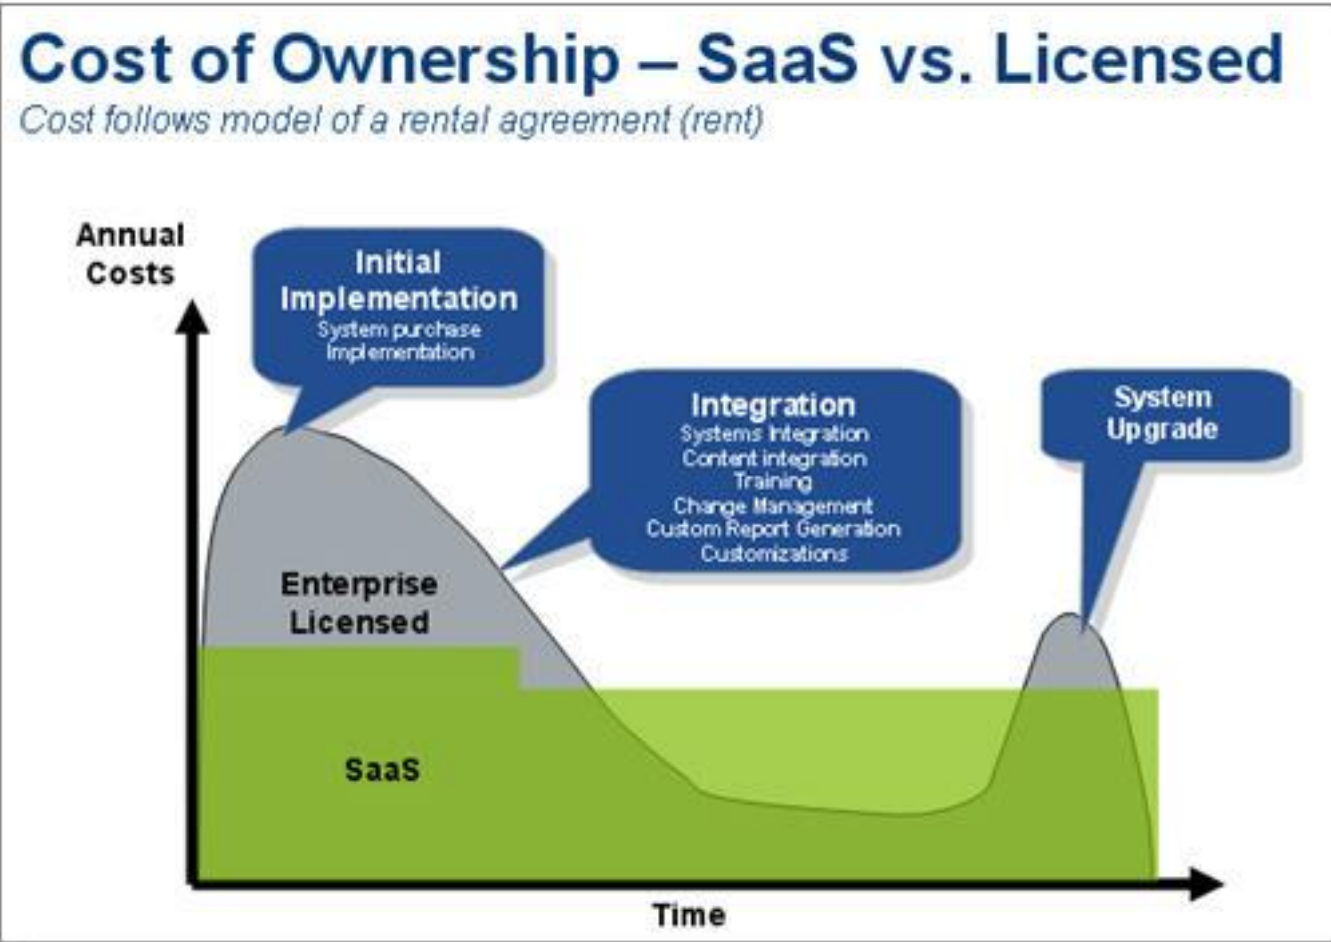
Cost of Ownership – SaaS vs. Licensed
Cost follows model of a rental agreement (rent)

Annual Costs

Initial Implementation
System purchase
Implementation

Integration
Systems Integration
Content integration
Training
Change Management
Custom Report Generation
Customizations

System Upgrade

Enterprise Licensed

SaaS

Time